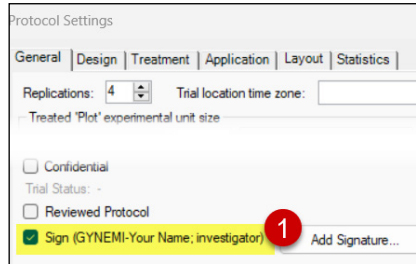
Protocol Settings

General | Design | Treatment | Application | Layout | Statistics |

Replications: 4 Trial location time zone:

Treated 'Plot' experimental unit size

Confidential

Trial Status: -

Reviewed Protocol

Sign (GYNEMI-Your Name; investigator)

1

Add Signature...